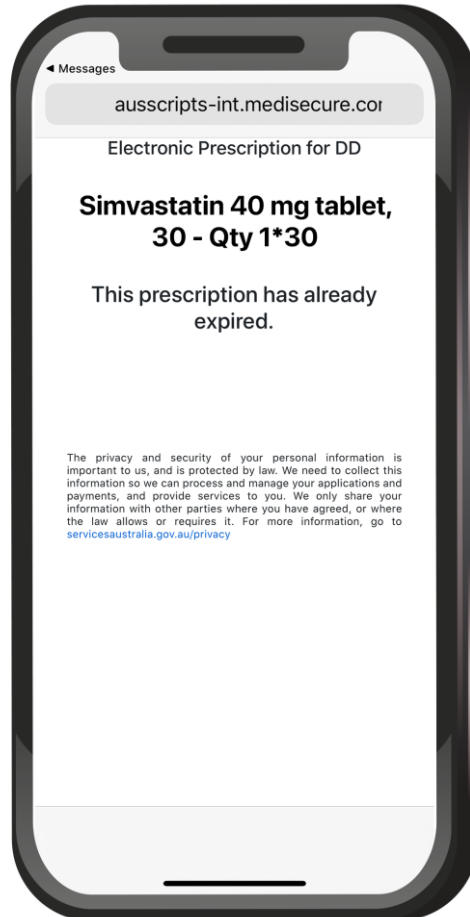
◀ Messages

ausscripts-int.medisecure.cor

Electronic Prescription for DD

Simvastatin 40 mg tablet, 30 - Qty 1*30

This prescription has already expired.

The privacy and security of your personal information is important to us, and is protected by law. We need to collect this information so we can process and manage your applications and payments, and provide services to you. We only share your information with other parties where you have agreed, or where the law allows or requires it. For more information, go to servicesaustralia.gov.au/privacy